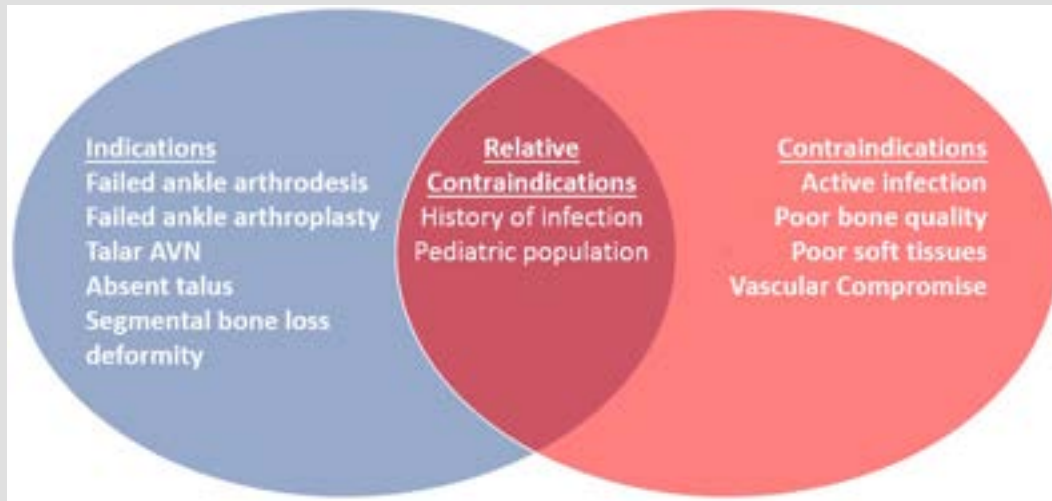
Indications
Failed ankle arthrodesis
Failed ankle arthroplasty
Talar AVN
Absent talus
Segmental bone loss
deformity

Relative
Contraindications
History of infection
Pediatric population

Contraindications
Active infection
Poor bone quality
Poor soft tissues
Vascular Compromise